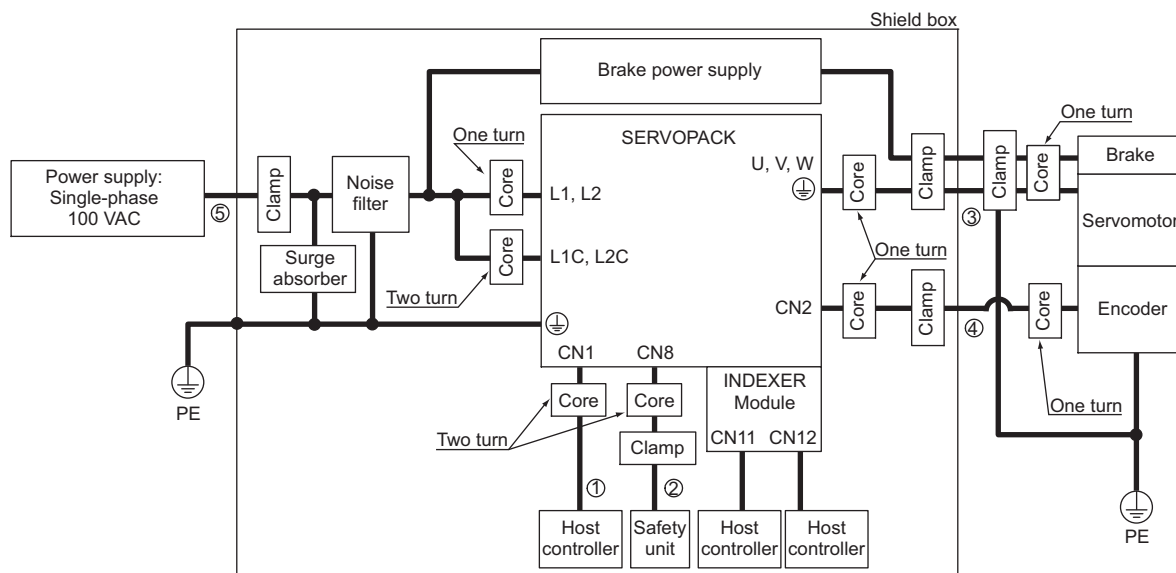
Shield box

Brake power supply

One turn

SERVOPACK

One turn

Power supply: Single-phase 100 VAC

⑤

Clamp

Noise filter

Core

L1, L2

U, V, W

Core

Clamp

Clamp

Core

Brake

Servomotor

③

Surge absorber

Core

L1C, L2C

One turn

Two turn

CN2

Core

Clamp

④

Core

Encoder

CN1

CN8

INDEXER Module

PE

Core

Core

One turn

Two turn

Clamp

CN11

CN12

①

②

Host controller

Safety unit

Host controller

Host controller

PE